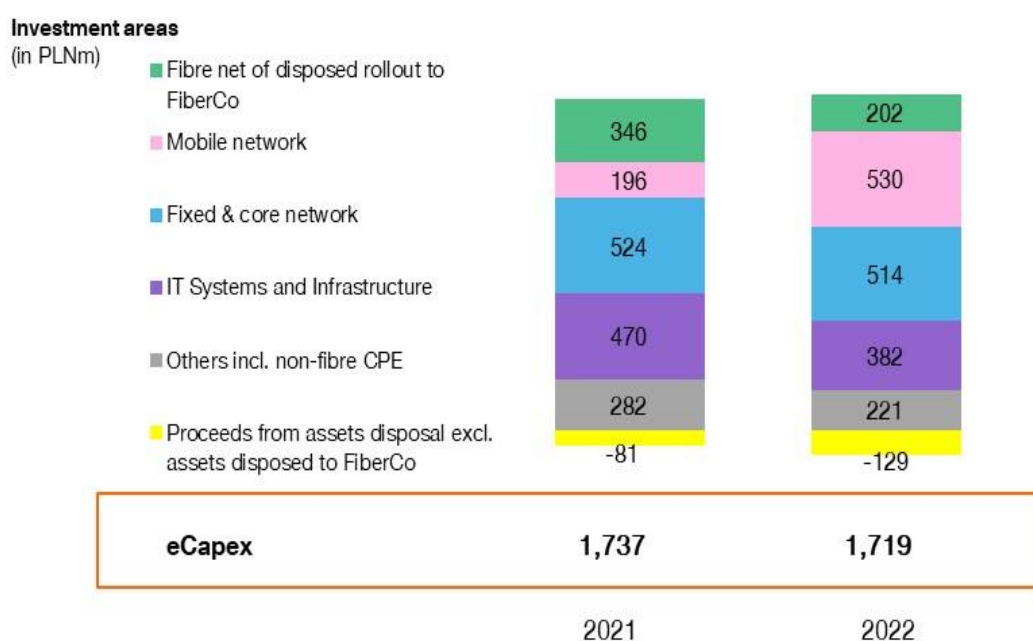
Investment areas
(in PLNm)

Fibre net of disposed rollout to FiberCo

Mobile network

Fixed & core network

IT Systems and Infrastructure

Others incl. non-fibre CPE

Proceeds from assets disposal excl. assets disposed to FiberCo

346
196
524
470
282
-81

202
530
514
382
221
-129

eCapex 1,737 1,719

2021 2022